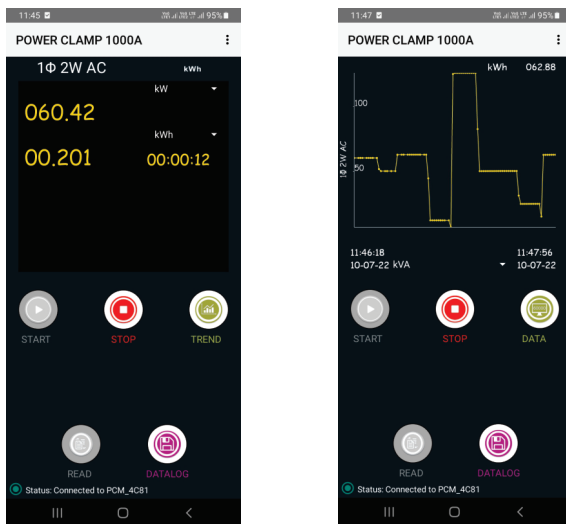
11:45 95%

POWER CLAMP 1000A

1Φ 2W AC kWh

kW

060.42

kWh

00.201 00:00:12

START STOP TREND

READ DATALOG

Status: Connected to PCM_4C81

11:47 95%

POWER CLAMP 1000A

kWh 062.88

100

50

1Φ 2W AC

11:46:18 11:47:56

10-07-22 kVA 10-07-22

START STOP DATA

READ DATALOG

Status: Connected to PCM_4C81